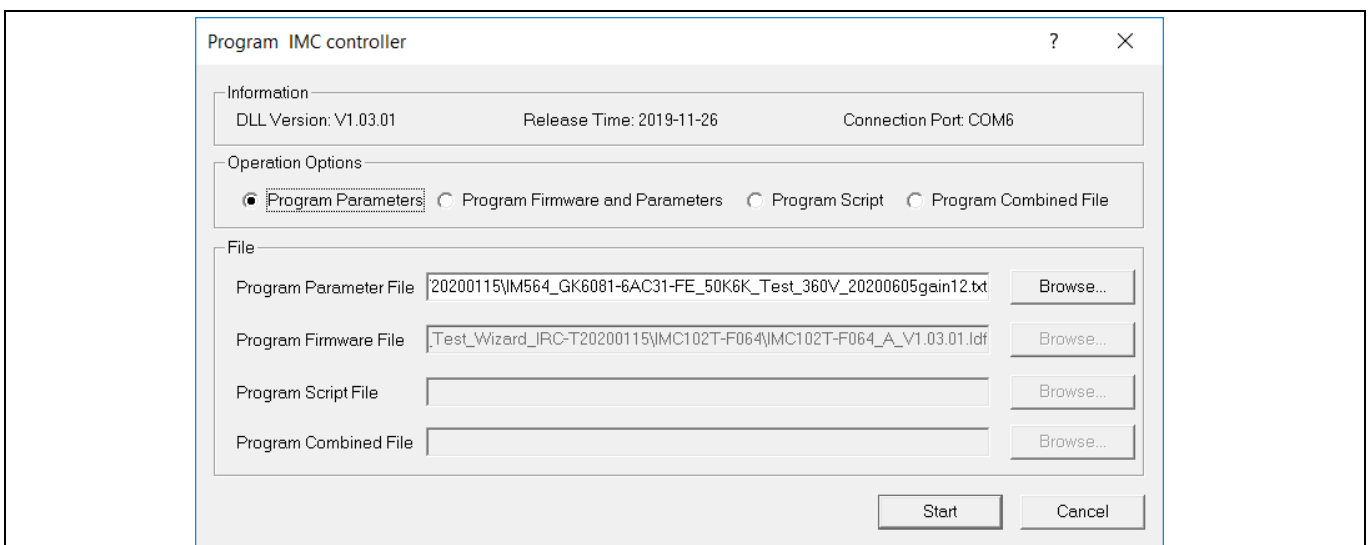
Program IMC controller

?

X

Information

DLL Version: V1.03.01

Release Time: 2019-11-26

Connection Port: COM6

Operation Options

Program Parameters

Program Firmware and Parameters

Program Script

Program Combined File

File

Program Parameter File

'20200115\IM564_GK6081-6AC31-FE_50K6K_Test_360V_20200605gain12.txt

Browse...

Program Firmware File

,Test_Wizard_IRC-T20200115\IMC102T-F064\IMC102T-F064_A_V1.03.01.ldf

Browse...

Program Script File

Browse...

Program Combined File

Browse...

Start

Cancel